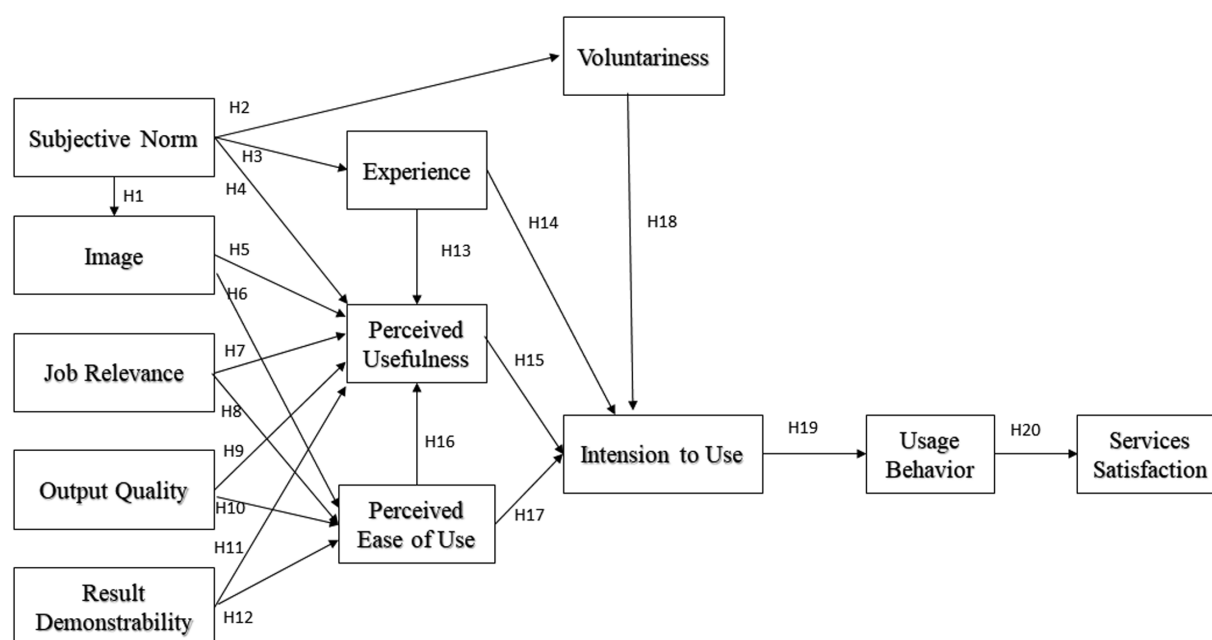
Voluntariness

Subjective Norm

H2

H3

H4

Experience

H1

H14

H18

Image

H5

H13

H6

Perceived Usefulness

Job Relevance

H7

H15

H8

H16

Intension to Use

H19

Usage Behavior

H20

Services Satisfaction

Output Quality

H9

H10

Perceived Ease of Use

H17

H11

Result Demonstrability

H12